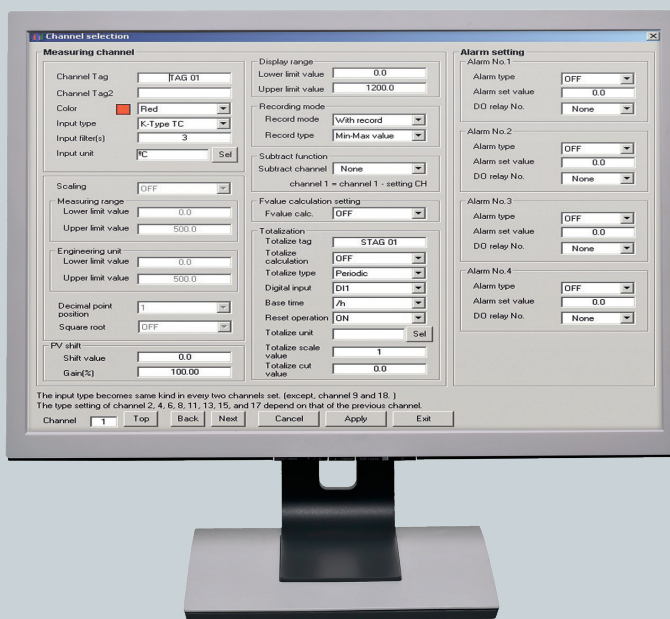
Channel selection

Measuring channel

Channel Tag TAG 01
Channel Tag2
Color Red
Input type K-Type TC
Input filter(s) 3
Input unit ºC Sel

Scaling OFF
Measuring range
Lower limit value 0.0
Upper limit value 500.0

Engineering unit
Lower limit value 0.0
Upper limit value 500.0

Decimal point position 1
Square root OFF

PV shift
Shift value 0.0
Gain(%) 100.00

Display range
Lower limit value 0.0
Upper limit value 1200.0

Recording mode
Record mode With record
Record type Min-Max value

Subtract function
Subtract channel None
channel 1 = channel 1 - setting CH

Fvalue calculation setting
Fvalue calc. OFF

Totalization
Totalize tag STAG 01
Totalize calculation OFF
Totalize type Periodic
Digital input DI1
Base time /h
Reset operation ON
Totalize unit Sel
Totalize scale value 1
Totalize cut value 0.0

Alarm setting
Alarm No.1
Alarm type OFF
Alarm set value 0.0
DO relay No. None

Alarm No.2
Alarm type OFF
Alarm set value 0.0
DO relay No. None

Alarm No.3
Alarm type OFF
Alarm set value 0.0
DO relay No. None

Alarm No.4
Alarm type OFF
Alarm set value 0.0
DO relay No. None

The input type becomes same kind in every two channels set. (except, channel 9 and 18. )
The type setting of channel 2, 4, 6, 8, 11, 13, 15, and 17 depend on that of the previous channel.

Channel 1 Top Back Next Cancel Apply Exit